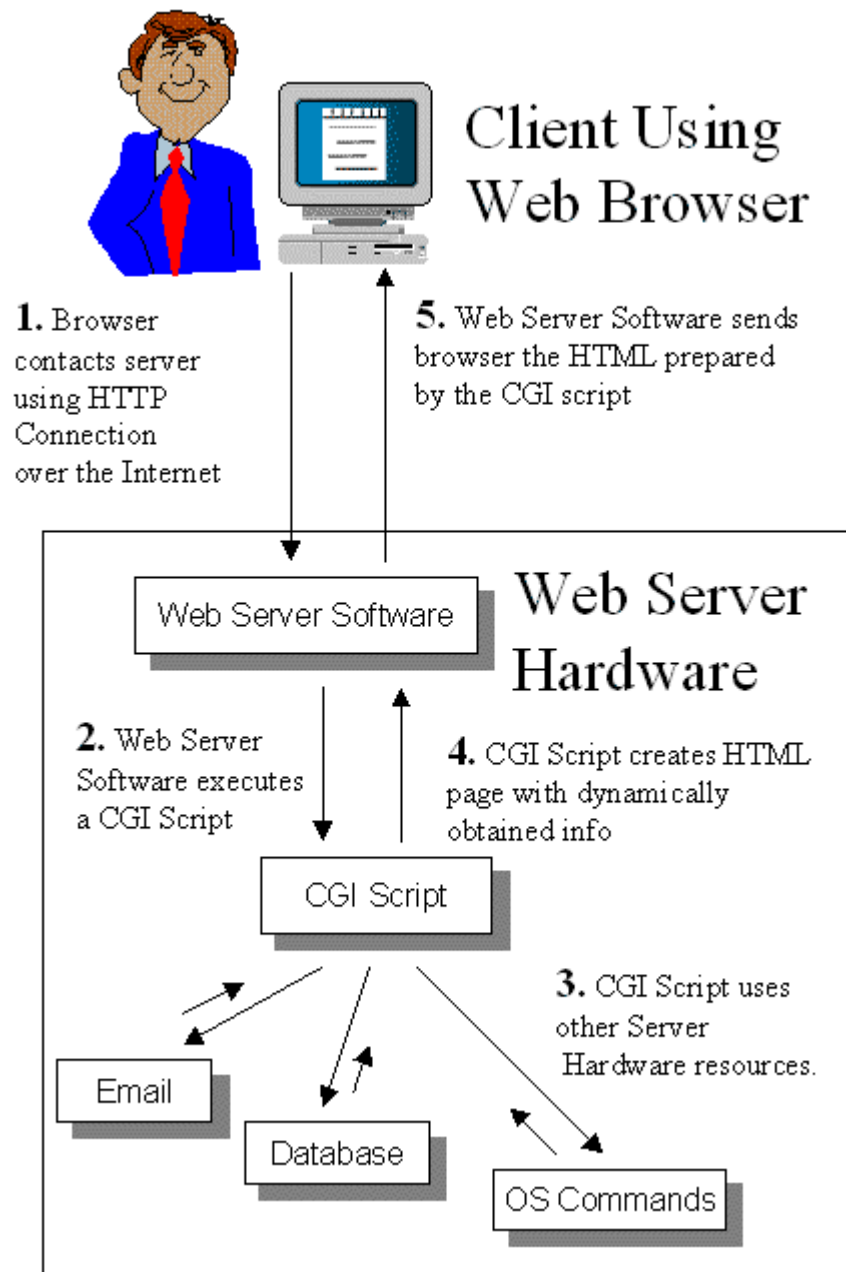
Client Using Web Browser

1. Browser contacts server using HTTP Connection over the Internet

5. Web Server Software sends browser the HTML prepared by the CGI script

Web Server Software

Web Server Hardware

2. Web Server Software executes a CGI Script

4. CGI Script creates HTML page with dynamically obtained info

CGI Script

3. CGI Script uses other Server Hardware resources.

Email

Database

OS Commands